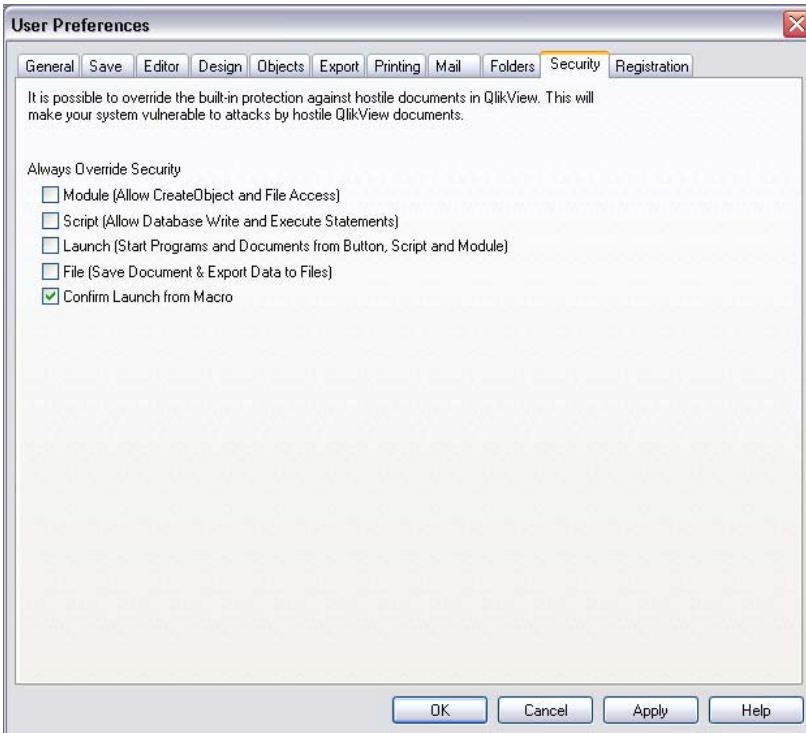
User Preferences

General | Save | Editor | Design | Objects | Export | Printing | Mail | Folders | Security | Registration

It is possible to override the built-in protection against hostile documents in QlikView. This will make your system vulnerable to attacks by hostile QlikView documents.

Always Override Security
Module (Allow CreateObject and File Access)
Script (Allow Database Write and Execute Statements)
Launch (Start Programs and Documents from Button, Script and Module)
File (Save Document & Export Data to Files)
Confirm Launch from Macro

OK | Cancel | Apply | Help